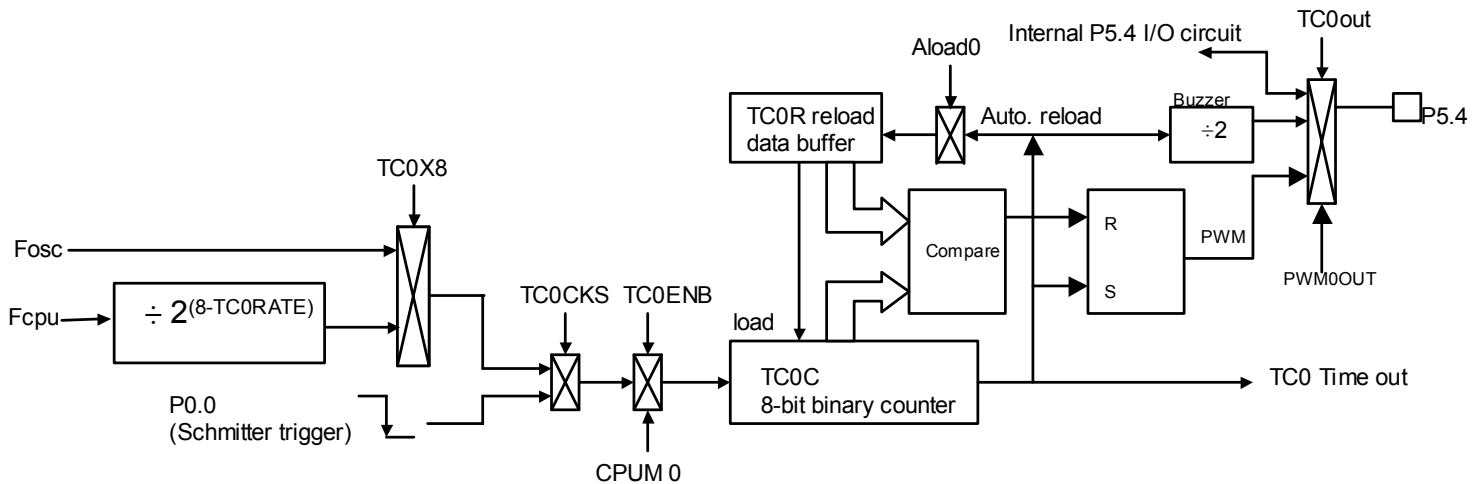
Internal P5.4 I/O circuit

TC0out

Aload0

TC0R reload data buffer

Auto. reload

Buzzer

÷2

P5.4

TC0X8

Compare

R

S

PWM

PWM0OUT

Fosc

Fcpu

$\div 2^{(8\text{-TC0RATE})}$

TC0CKS

TC0ENB

load

TC0C
8-bit binary counter

TC0 Time out

P0.0
(Schmitter trigger)

CPUM 0